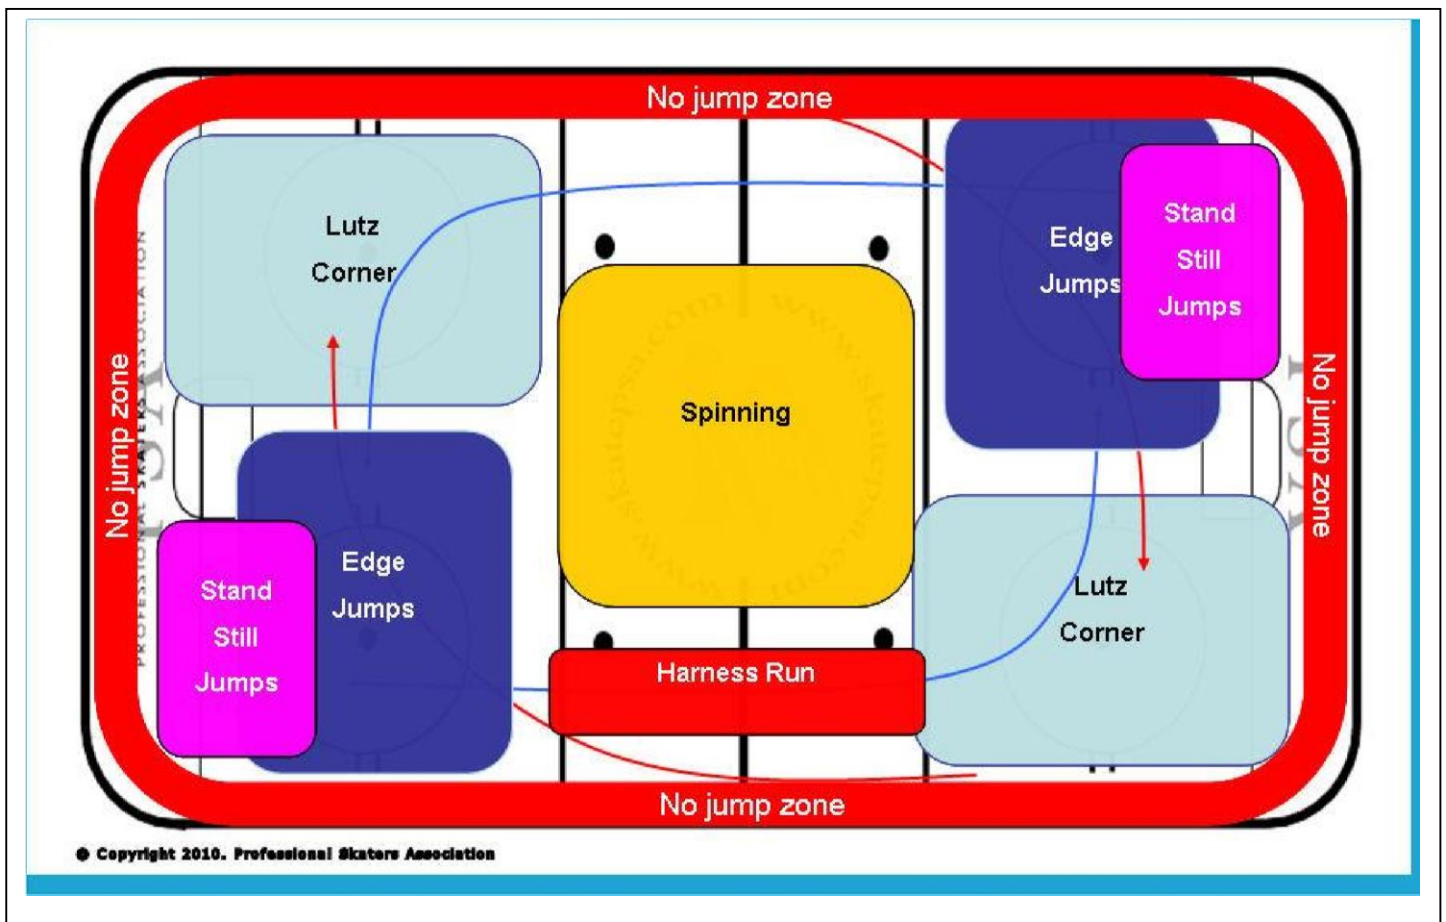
No jump zone

Lutz Corner

Edge Jumps

Stand Still Jumps

No jump zone

Spinning

No jump zone

Stand Still Jumps

Edge Jumps

Lutz Corner

Harness Run

No jump zone

© Copyright 2010. Professional Skaters Association